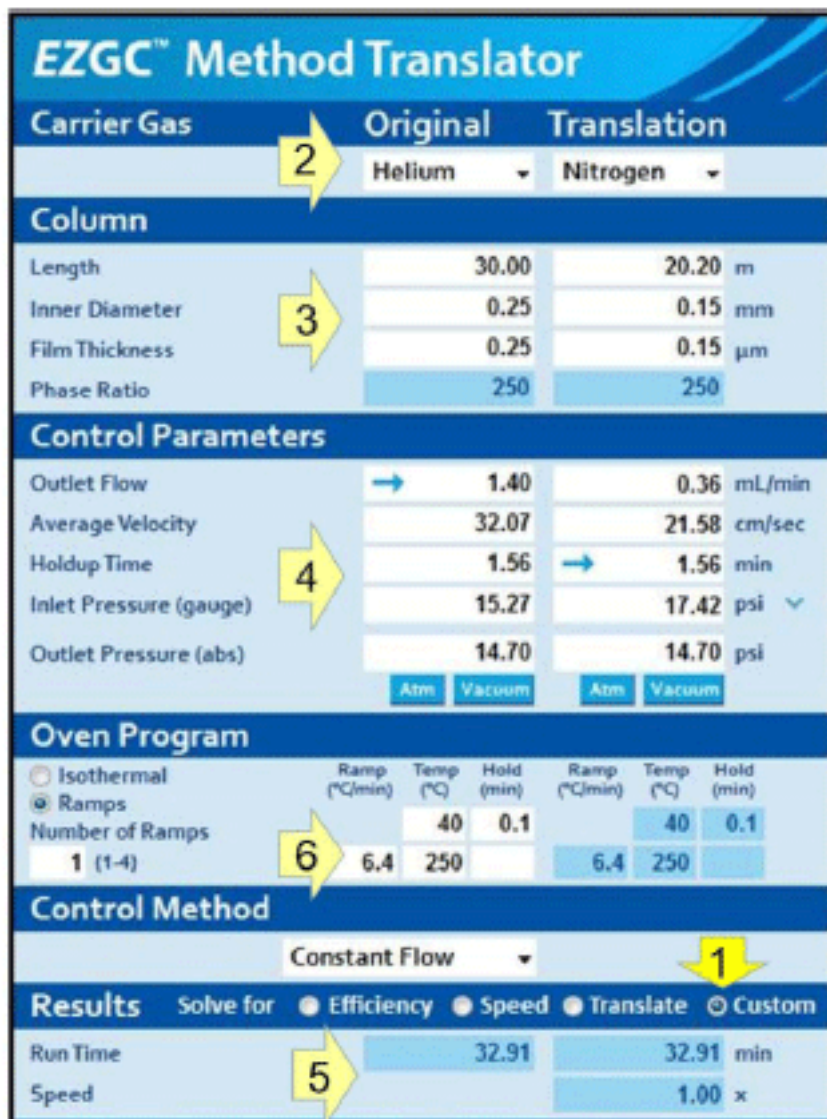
EZGC™ Method Translator

| Carrier Gas | Original | Translation | |
|---|---|---|---|
| 2 | Helium | Nitrogen | |

Column

| | Original | Translation | |
|---|---|---|---|
| Length | 30.00 | 20.20 | m |
| Inner Diameter | 0.25 | 0.15 | mm |
| Film Thickness | 0.25 | 0.15 | µm |
| Phase Ratio | 250 | 250 | |

3

Control Parameters

| | Original | Translation | |
|---|---|---|---|
| Outlet Flow | 1.40 | 0.36 | mL/min |
| Average Velocity | 32.07 | 21.58 | cm/sec |
| Holdup Time | 1.56 | 1.56 | min |
| Inlet Pressure (gauge) | 15.27 | 17.42 | psi |
| Outlet Pressure (abs) | 14.70 | 14.70 | psi |
| | Atm Vacuum | Atm Vacuum | |

4

Oven Program

Isothermal
Ramps
Number of Ramps
1 (1-4)

| Ramp (°C/min) | Temp (°C) | Hold (min) | Ramp (°C/min) | Temp (°C) | Hold (min) |
|---|---|---|---|---|---|
| | 40 | 0.1 | | 40 | 0.1 |
| 6.4 | 250 | | 6.4 | 250 | |

6

Control Method

Constant Flow

1

Results Solve for Efficiency Speed Translate Custom

| | Original | Translation | |
|---|---|---|---|
| Run Time | 32.91 | 32.91 | min |
| Speed | | 1.00 | x |

5